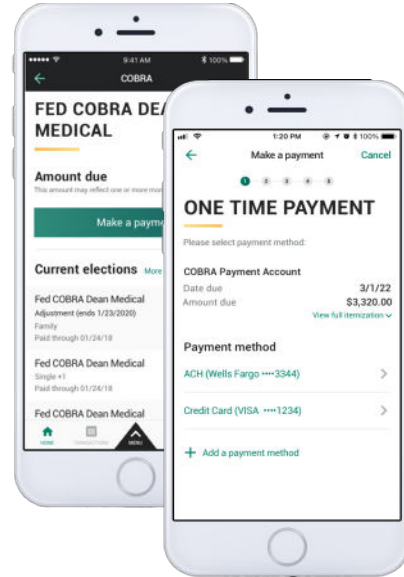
9:41 AM
100%
COBRA
FED COBRA DEA
MEDICAL
Amount due
This amount may reflect one or more mo
Make a payme
Current elections More
Fed COBRA Dean Medical
Adjustment (ends 1/23/2020)
Family
Paid through 01/24/18
Fed COBRA Dean Medical
Single +1
Paid through 01/24/18
Fed COBRA Dean Medical
HOME
MENU

1:20 PM
100%
Make a payment
Cancel
1 2 3 4 5
ONE TIME PAYMENT
Please select payment method:
COBRA Payment Account
Date due 3/1/22
Amount due $3,320.00
View full itemization
Payment method
ACH (Wells Fargo ••••3344)
Credit Card (VISA ••••1234)
+ Add a payment method